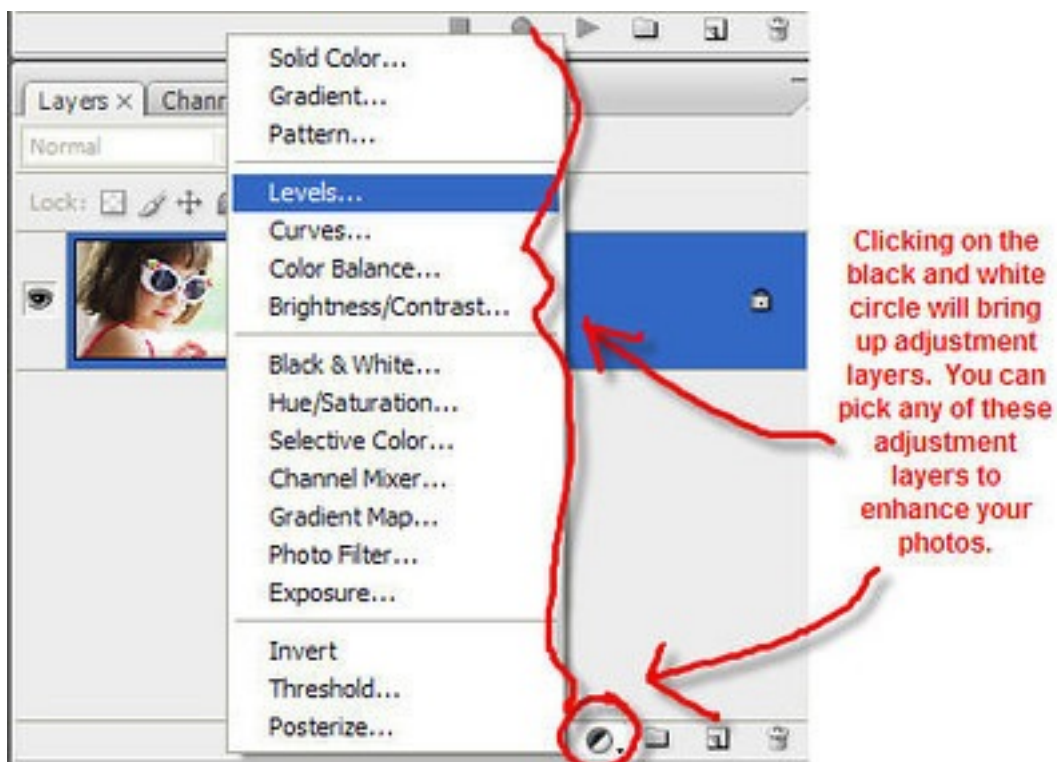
Layers × Chann

Normal

Lock:

Solid Color...
Gradient...
Pattern...

Levels...
Curves...
Color Balance...
Brightness/Contrast...

Black & White...
Hue/Saturation...
Selective Color...
Channel Mixer...
Gradient Map...
Photo Filter...
Exposure...

Invert
Threshold...
Posterize...

Clicking on the black and white circle will bring up adjustment layers. You can pick any of these adjustment layers to enhance your photos.